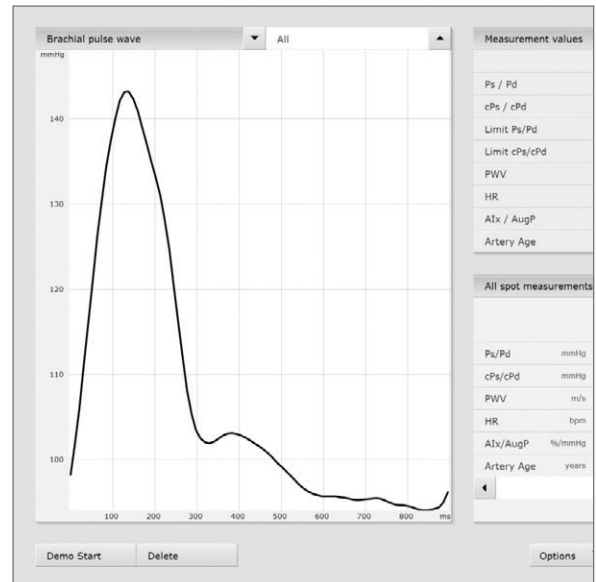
Brachial pulse wave
All
mmHg
140
130
120
110
100
100 200 300 400 500 600 700 800 ms

Measurement values
Ps / Pd
cPs / cPd
Limit Ps/Pd
Limit cPs/cPd
PWV
HR
AIx / AugP
Artery Age

All spot measurements
| | |
|---|---|
| Ps/Pd | mmHg |
| cPs/cPd | mmHg |
| PWV | m/s |
| HR | bpm |
| AIx/AugP | %/mmHg |
| Artery Age | years |

Demo Start
Delete
Options